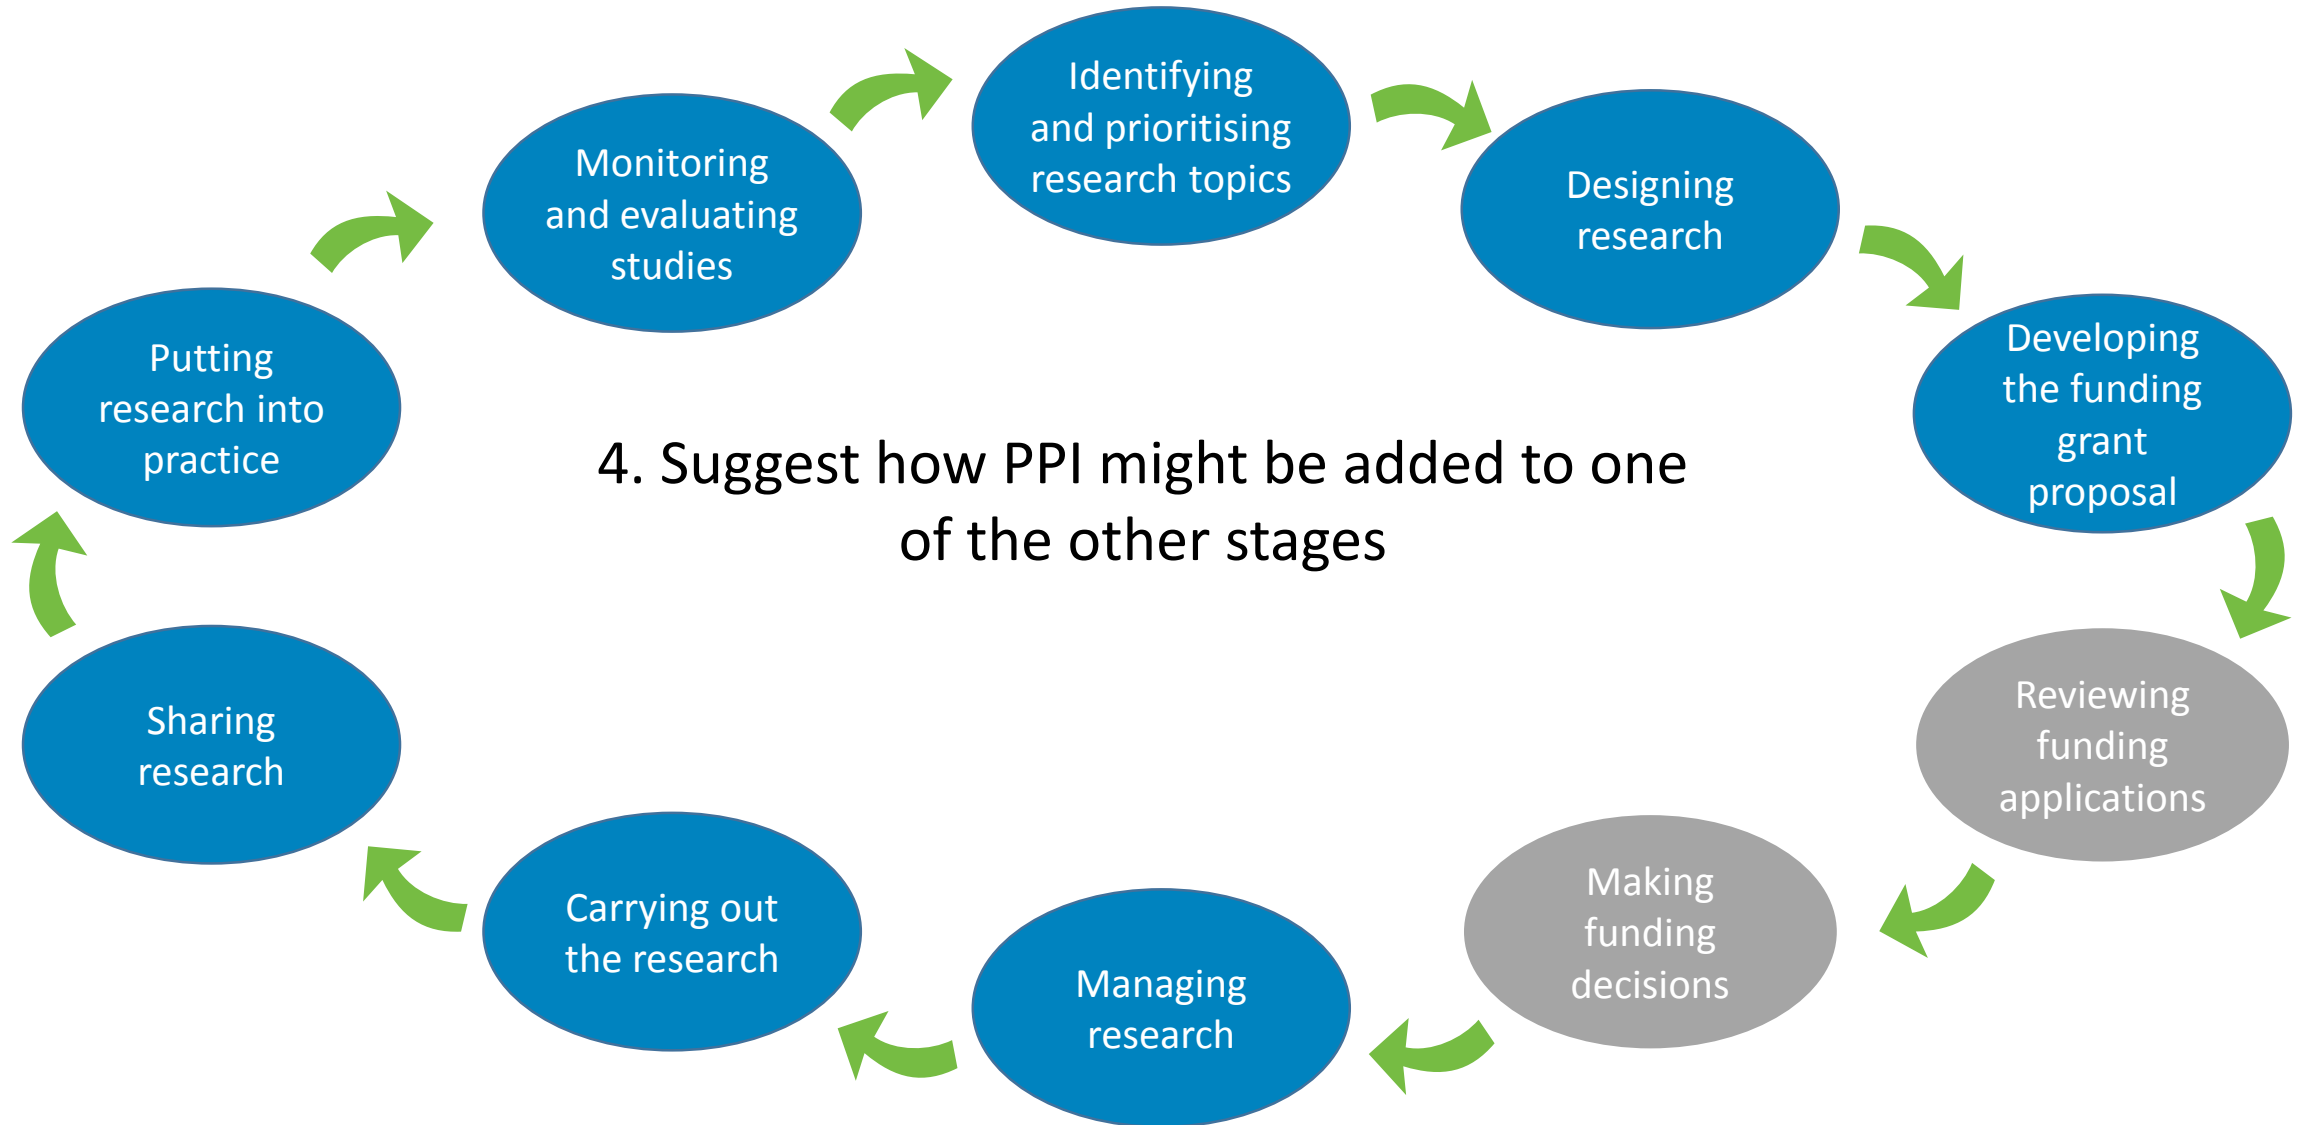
Identifying and prioritising research topics

Designing research

Developing the funding grant proposal

Reviewing funding applications

Making funding decisions

Managing research

Carrying out the research

Sharing research

Putting research into practice

Monitoring and evaluating studies

4. Suggest how PPI might be added to one of the other stages